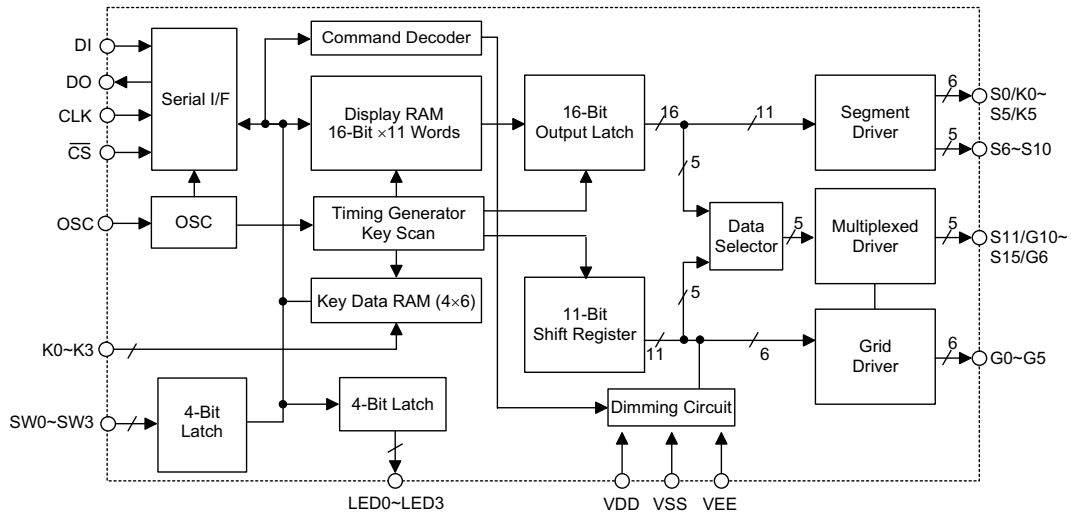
DI
DO
CLK
$\overline{CS}$
Serial I/F
Command Decoder
Display RAM 16-Bit ×11 Words
16-Bit Output Latch
16
11
Segment Driver
6
S0/K0~ S5/K5
5
S6~S10
OSC
OSC
Timing Generator Key Scan
5
Data Selector
5
Multiplexed Driver
5
S11/G10~ S15/G6
Key Data RAM (4×6)
11-Bit Shift Register
5
11
6
Grid Driver
6
G0~G5
K0~K3
SW0~SW3
4-Bit Latch
4-Bit Latch
Dimming Circuit
LED0~LED3
VDD
VSS
VEE